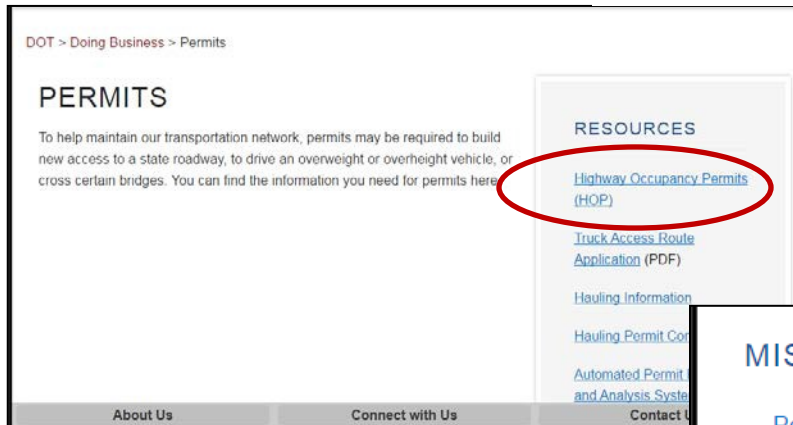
DOT > Doing Business > Permits

PERMITS

To help maintain our transportation network, permits may be required to build new access to a state roadway, to drive an overweight or overheight vehicle, or cross certain bridges. You can find the information you need for permits here.

RESOURCES

Highway Occupancy Permits (HOP)

Truck Access Route Application (PDF)

Hauling Information

Hauling Permit Co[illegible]

Automated Permit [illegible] and Analysis Syste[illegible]

MIS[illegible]

About Us

Connect with Us

Contact U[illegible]